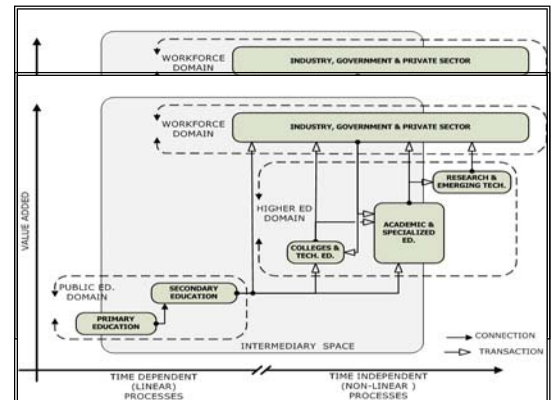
WORKFORCE DOMAIN

INDUSTRY, GOVERNMENT & PRIVATE SECTOR

WORKFORCE DOMAIN

INDUSTRY, GOVERNMENT & PRIVATE SECTOR

VALUE ADDED

RESEARCH & EMERGING TECH.

HIGHER ED DOMAIN

ACADEMIC & SPECIALIZED ED.

COLLEGES & TECH. ED.

PUBLIC ED. DOMAIN

SECONDARY EDUCATION

PRIMARY EDUCATION

CONNECTION

TRANSACTION

INTERMEDIARY SPACE

TIME DEPENDENT (LINEAR) PROCESSES

TIME INDEPENDENT (NON-LINEAR) PROCESSES